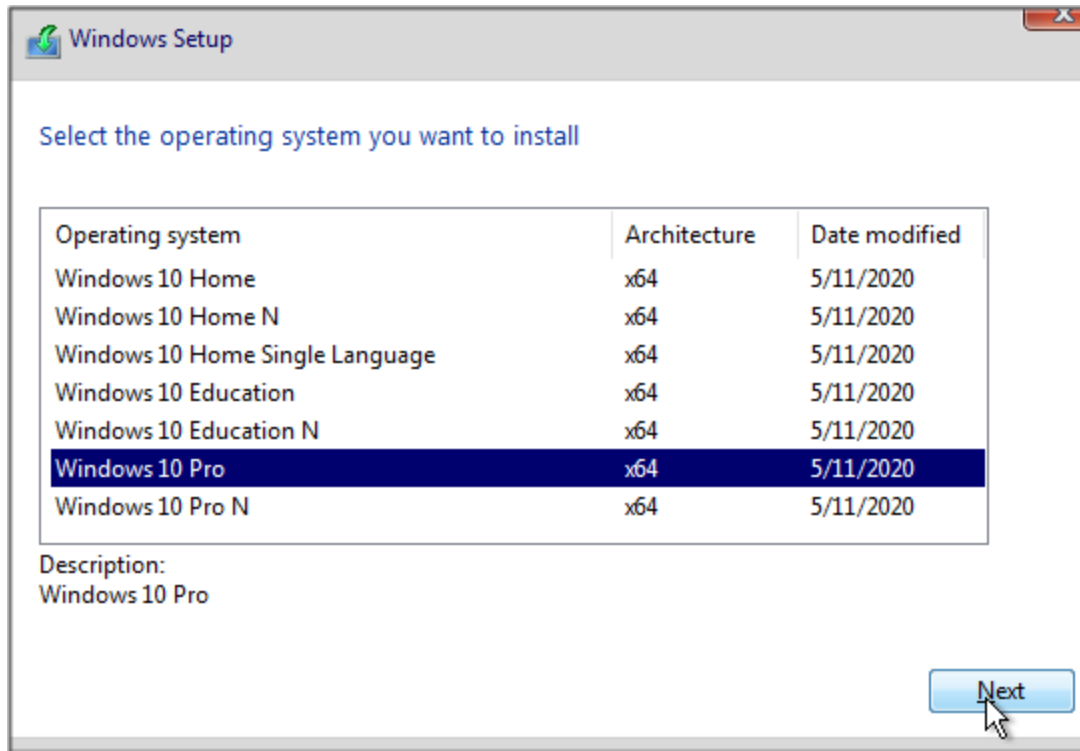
Windows Setup

Select the operating system you want to install

| Operating system | Architecture | Date modified |
|---|---|---|
| Windows 10 Home | x64 | 5/11/2020 |
| Windows 10 Home N | x64 | 5/11/2020 |
| Windows 10 Home Single Language | x64 | 5/11/2020 |
| Windows 10 Education | x64 | 5/11/2020 |
| Windows 10 Education N | x64 | 5/11/2020 |
| Windows 10 Pro | x64 | 5/11/2020 |
| Windows 10 Pro N | x64 | 5/11/2020 |

Description:
Windows 10 Pro

Next